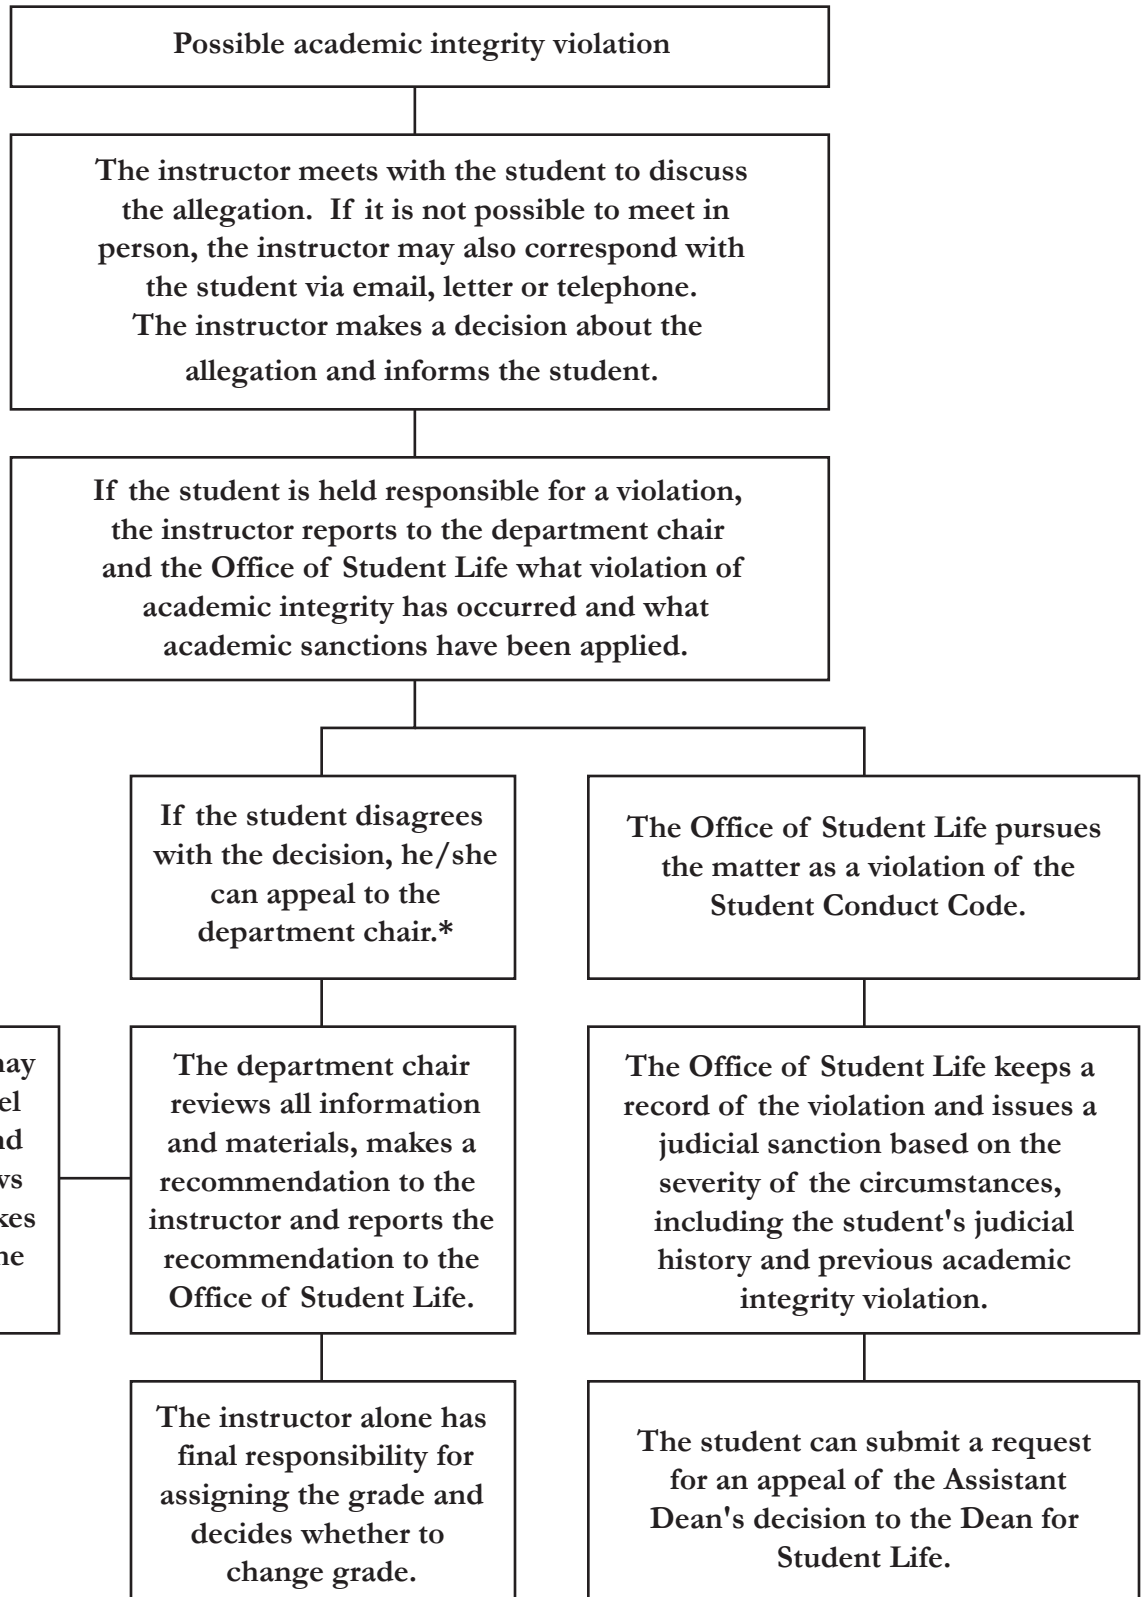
Possible academic integrity violation

The instructor meets with the student to discuss the allegation. If it is not possible to meet in person, the instructor may also correspond with the student via email, letter or telephone. The instructor makes a decision about the allegation and informs the student.

If the student is held responsible for a violation, the instructor reports to the department chair and the Office of Student Life what violation of academic integrity has occurred and what academic sanctions have been applied.

If the student disagrees with the decision, he/she can appeal to the department chair.*

The Office of Student Life pursues the matter as a violation of the Student Conduct Code.

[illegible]ay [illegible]el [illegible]d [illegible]s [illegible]kes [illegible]e

The department chair reviews all information and materials, makes a recommendation to the instructor and reports the recommendation to the Office of Student Life.

The Office of Student Life keeps a record of the violation and issues a judicial sanction based on the severity of the circumstances, including the student's judicial history and previous academic integrity violation.

The instructor alone has final responsibility for assigning the grade and decides whether to change grade.

The student can submit a request for an appeal of the Assistant Dean's decision to the Dean for Student Life.